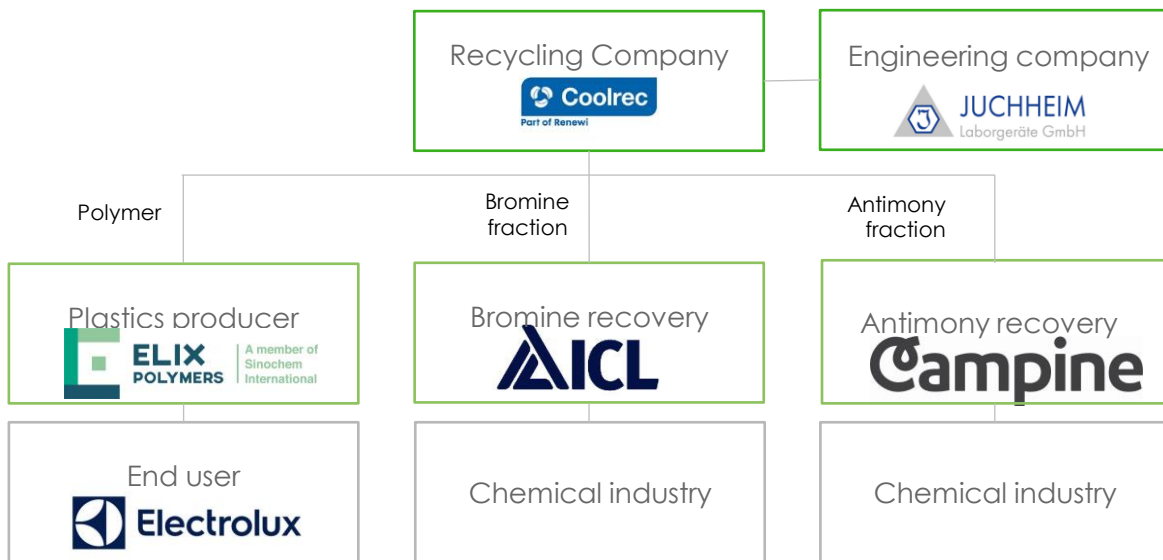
Recycling Company
Coolrec
Part of Renewi

Engineering company
JUCHHEIM
Laborgeräte GmbH

Polymer

Bromine fraction

Antimony fraction

Plastics producer
ELIX POLYMERS
A member of Sinochem International

Bromine recovery
ICL

Antimony recovery
Campine

End user
Electrolux

Chemical industry

Chemical industry